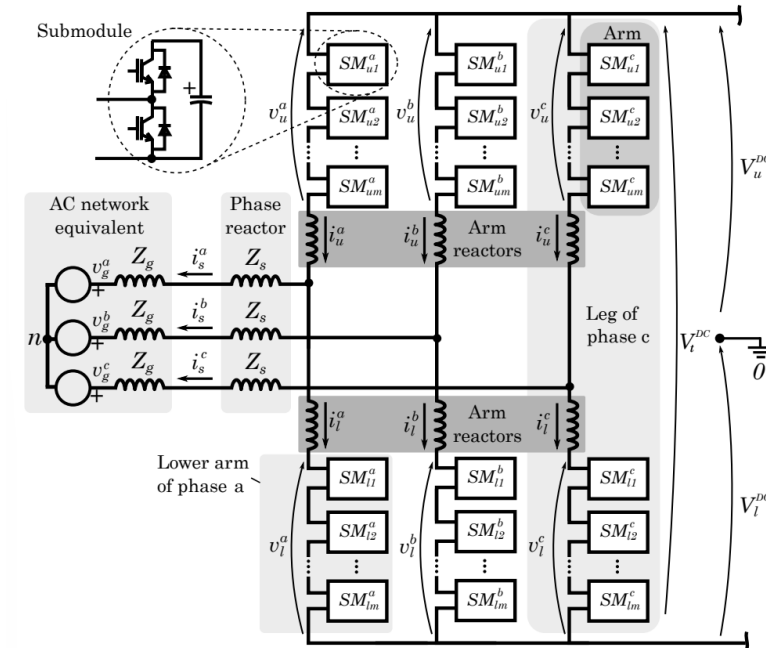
Submodule

+

Arm

$SM_{u1}^a$ $SM_{u1}^b$ $SM_{u1}^c$

$v_u^a$ $SM_{u2}^a$ $v_u^b$ $SM_{u2}^b$ $v_u^c$ $SM_{u2}^c$

$V_u^{DC}$

$SM_{um}^a$ $SM_{um}^b$ $SM_{um}^c$

AC network equivalent

Phase reactor

$i_u^a$ $i_u^b$ Arm reactors $i_u^c$

$v_g^a$ $Z_g$ $i_s^a$ $Z_s$

+

$v_g^b$ $Z_g$ $i_s^b$ $Z_s$

$n$

+

Leg of phase c

$V_t^{DC}$

$v_g^c$ $Z_g$ $i_s^c$ $Z_s$

+

$0$

$i_l^a$ $i_l^b$ Arm reactors $i_l^c$

Lower arm of phase a

$SM_{l1}^a$ $SM_{l1}^b$ $SM_{l1}^c$

$v_l^a$ $SM_{l2}^a$ $v_l^b$ $SM_{l2}^b$ $v_l^c$ $SM_{l2}^c$

$V_l^{DC}$

$SM_{lm}^a$ $SM_{lm}^b$ $SM_{lm}^c$